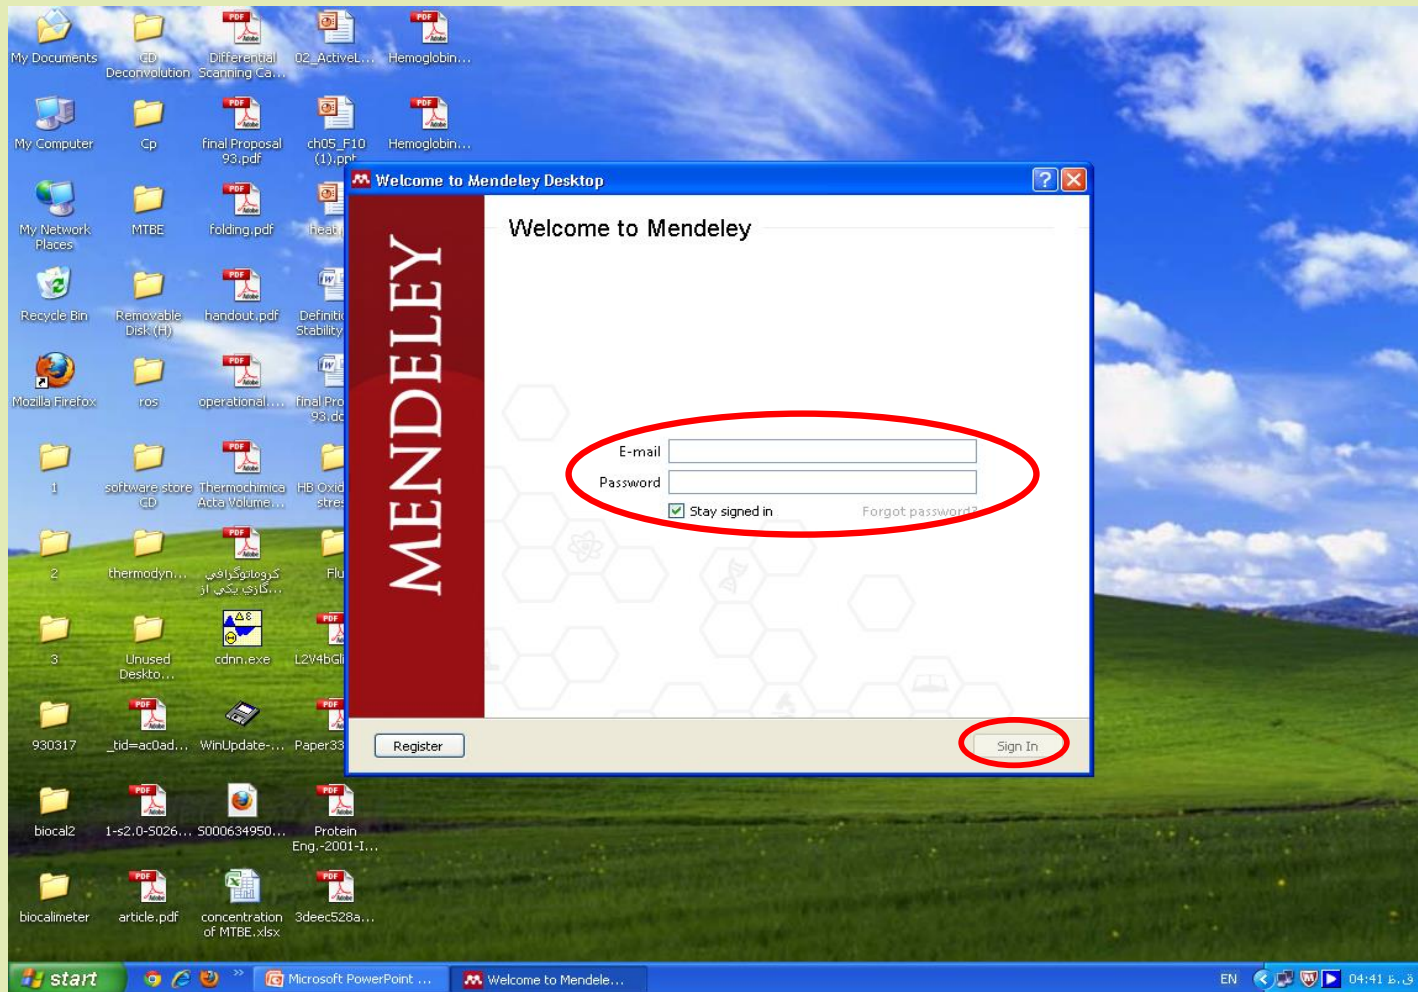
My Documents
CD Deconvolution
Differential Scanning Ca...
02_ActiveL...
Hemoglobin...
My Computer
Cp
final Proposal 93.pdf
ch05_F10 (1).ppt
Hemoglobin...
My Network Places
MTBE
folding.pdf
heat
Recycle Bin
Removable Disk (H)
handout.pdf
Definiti Stability
Mozilla Firefox
ros
operational...
final Pro 93.dc
1
software store CD
Thermochimica Acta Volume...
HB Oxid stres
2
thermodyn...
كروماتوگرافي گازي يكي از...
Flu
3
Unused Deskto...
cdnn.exe
L2V4bGl
930317
_tid=ac0ad...
WinUpdate-...
Paper33
biocal2
1-s2.0-S026...
S000634950...
Protein Eng.-2001-I...
biocalimeter
article.pdf
concentration of MTBE.xlsx
3deec528a...

Welcome to Mendeley Desktop

MENDELEY

Welcome to Mendeley

E-mail
Password
Stay signed in
Forgot password?

Register
Sign In

start
Microsoft PowerPoint ...
Welcome to Mendele...
EN
04:41 ق.ظ